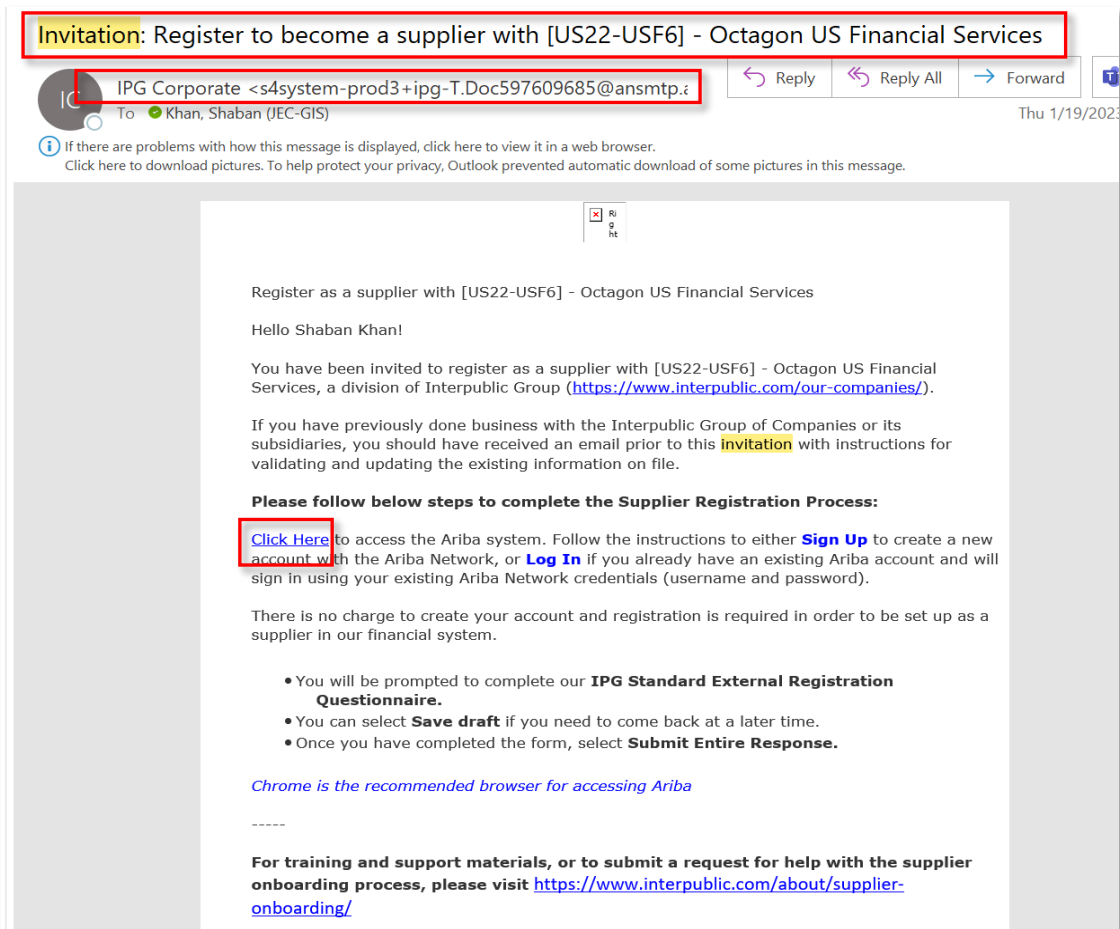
Invitation: Register to become a supplier with [US22-USF6] - Octagon US Financial Services

IC

IPG Corporate <s4system-prod3+ipg-T.Doc597609685@ansmtp.a

To Khan, Shaban (JEC-GIS)

Reply Reply All Forward

Thu 1/19/2023

If there are problems with how this message is displayed, click here to view it in a web browser.
Click here to download pictures. To help protect your privacy, Outlook prevented automatic download of some pictures in this message.

Ri g ht

Register as a supplier with [US22-USF6] - Octagon US Financial Services

Hello Shaban Khan!

You have been invited to register as a supplier with [US22-USF6] - Octagon US Financial Services, a division of Interpublic Group (https://www.interpublic.com/our-companies/).

If you have previously done business with the Interpublic Group of Companies or its subsidiaries, you should have received an email prior to this invitation with instructions for validating and updating the existing information on file.

**Please follow below steps to complete the Supplier Registration Process:**

Click Here to access the Ariba system. Follow the instructions to either **Sign Up** to create a new account with the Ariba Network, or **Log In** if you already have an existing Ariba account and will sign in using your existing Ariba Network credentials (username and password).

There is no charge to create your account and registration is required in order to be set up as a supplier in our financial system.

- You will be prompted to complete our **IPG Standard External Registration Questionnaire.**
- You can select **Save draft** if you need to come back at a later time.
- Once you have completed the form, select **Submit Entire Response.**

Chrome is the recommended browser for accessing Ariba

-----

**For training and support materials, or to submit a request for help with the supplier onboarding process, please visit** https://www.interpublic.com/about/supplier-onboarding/